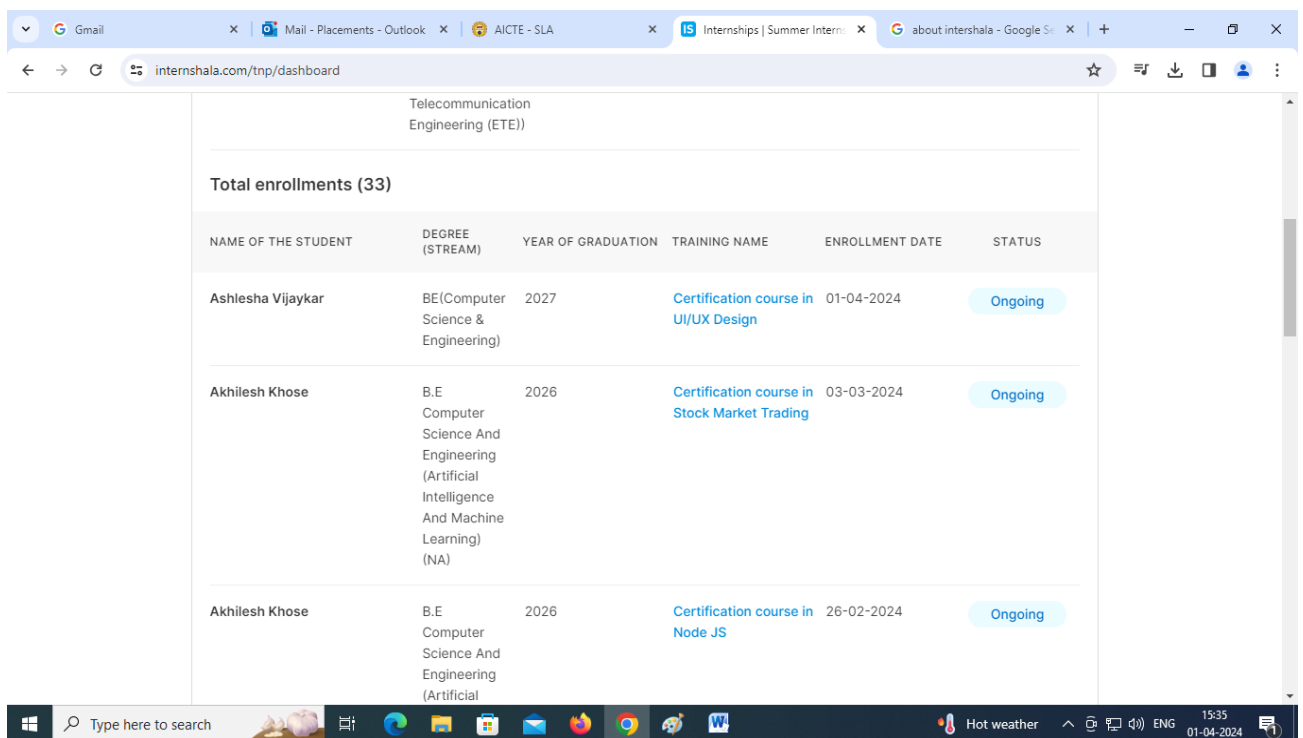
Gmail
Mail - Placements - Outlook
AICTE - SLA
Internships | Summer Interns
about intershala - Google Se
internshala.com/tnp/dashboard

Telecommunication Engineering (ETE))

Total enrollments (33)

| NAME OF THE STUDENT | DEGREE (STREAM) | YEAR OF GRADUATION | TRAINING NAME | ENROLLMENT DATE | STATUS |
|---|---|---|---|---|---|
| Ashlesha Vijaykar | BE(Computer Science & Engineering) | 2027 | Certification course in UI/UX Design | 01-04-2024 | Ongoing |
| Akhilesh Khose | B.E Computer Science And Engineering (Artificial Intelligence And Machine Learning) (NA) | 2026 | Certification course in Stock Market Trading | 03-03-2024 | Ongoing |
| Akhilesh Khose | B.E Computer Science And Engineering (Artificial | 2026 | Certification course in Node JS | 26-02-2024 | Ongoing |

Type here to search
Hot weather
ENG
15:35
01-04-2024